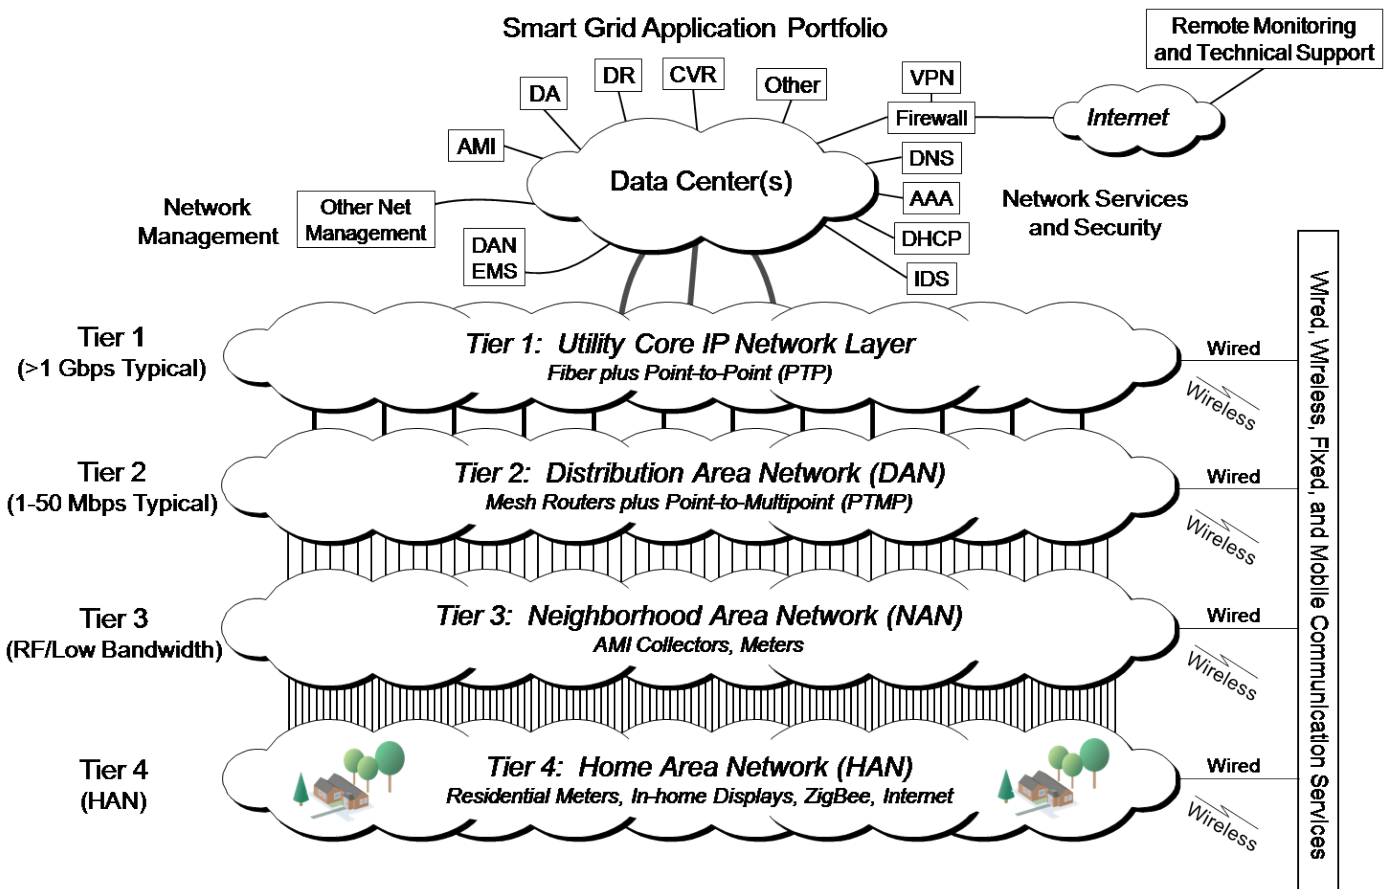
Smart Grid Application Portfolio

Remote Monitoring and Technical Support

DR

CVR

DA

Other

VPN

AMI

Firewall

Internet

Data Center(s)

DNS

AAA

Network Management

Other Net Management

Network Services and Security

DAN EMS

DHCP

IDS

Tier 1 (>1 Gbps Typical)

Tier 1: Utility Core IP Network Layer
Fiber plus Point-to-Point (PTP)

Wired

Wireless

Tier 2 (1-50 Mbps Typical)

Tier 2: Distribution Area Network (DAN)
Mesh Routers plus Point-to-Multipoint (PTMP)

Wired

Wireless

Tier 3 (RF/Low Bandwidth)

Tier 3: Neighborhood Area Network (NAN)
AMI Collectors, Meters

Wired

Wireless

Tier 4 (HAN)

Tier 4: Home Area Network (HAN)
Residential Meters, In-home Displays, ZigBee, Internet

Wired

Wireless

Wired, Wireless, Fixed, and Mobile Communication Services